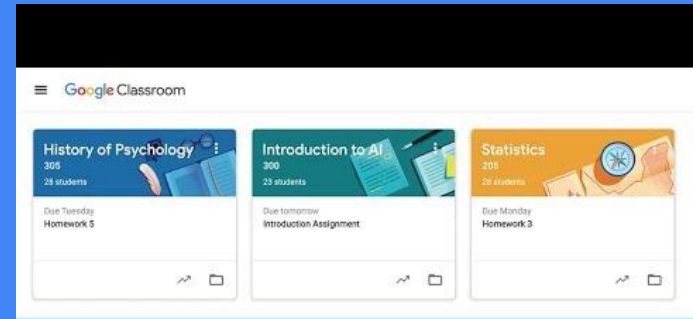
Google Classroom

History of Psychology
305
28 students

Due Tuesday
Homework 5

Introduction to AI
300
23 students

Due tomorrow
Introduction Assignment

Statistics
205
28 students

Due Monday
Homework 3